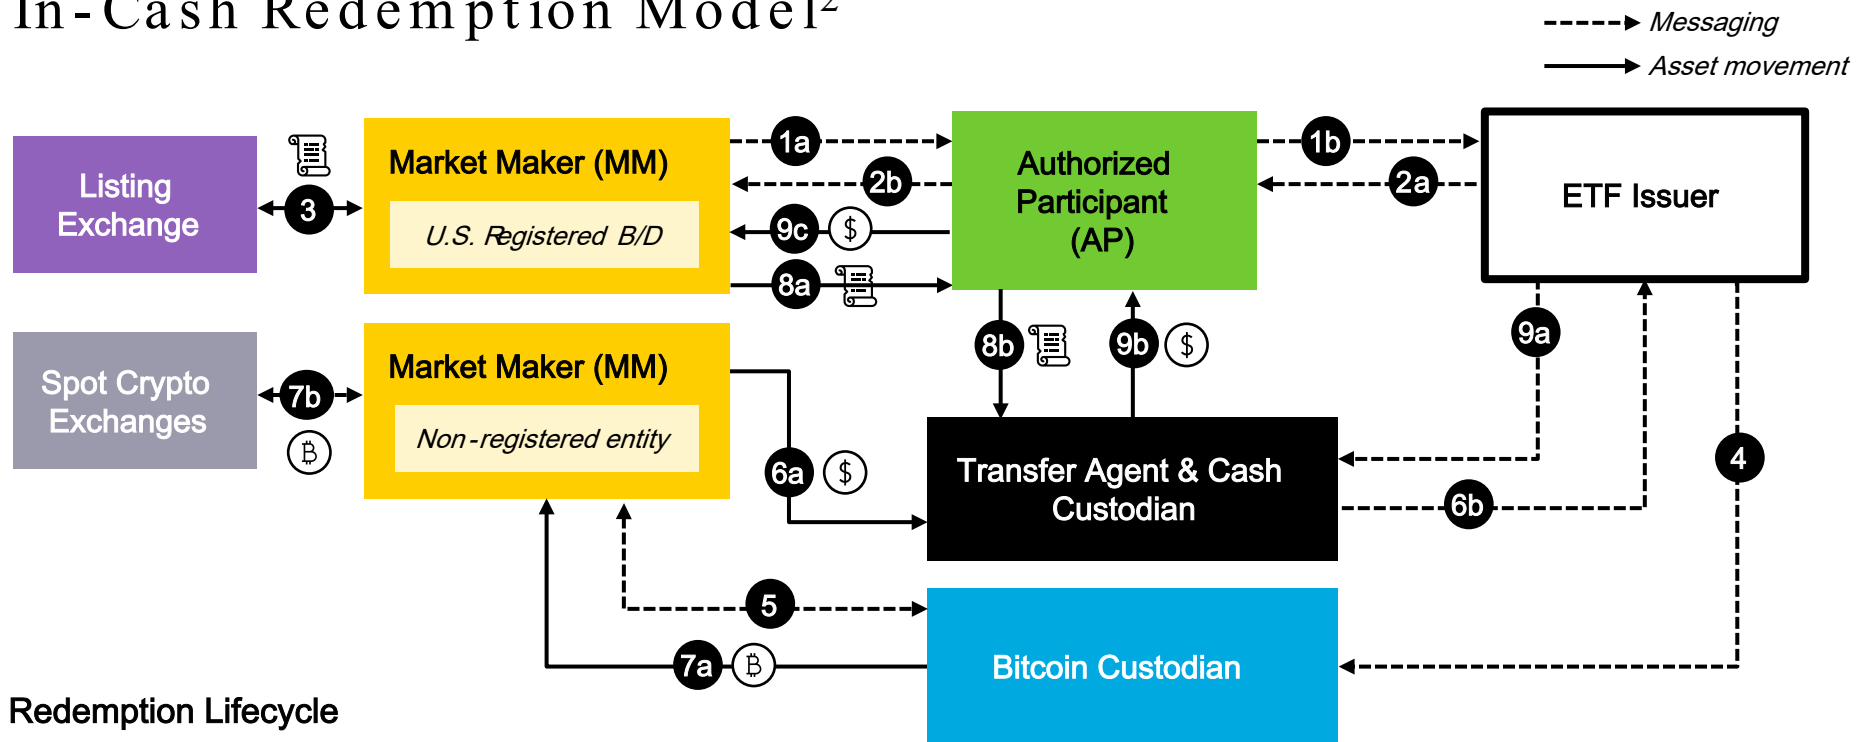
In-Cash Redemption Model²

Messaging
Asset movement

Listing Exchange

3

Market Maker (MM)
U.S. Registered B/D

1a
2b
9c $
8a

Authorized Participant (AP)

1b
2a

ETF Issuer

Spot Crypto Exchanges

7b
₿

Market Maker (MM)
Non-registered entity

8b
9b $
9a

6a $

Transfer Agent & Cash Custodian

6b
4

5

7a ₿

Bitcoin Custodian

Redemption Lifecycle